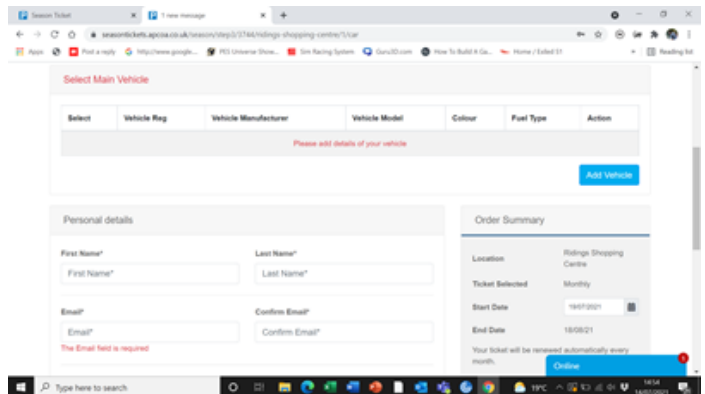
Season Ticket × 1 new message × +

seasontickets.apcoa.co.uk/season/step3/3744/ridings-shopping-centre/1/car

Apps Post a reply http://www.google... PES Universe Show... Sim Racing System Guru3D.com How To Build A Ga... Home / Exiled 51 Reading list

Select Main Vehicle

| Select | Vehicle Reg | Vehicle Manufacturer | Vehicle Model | Colour | Fuel Type | Action |
|---|---|---|---|---|---|---|
| Please add details of your vehicle | | | | | | |

Add Vehicle

Personal details

First Name*
First Name*

Last Name*
Last Name*

Email*
Email*
The Email field is required

Confirm Email*
Confirm Email*

Order Summary

Location Ridings Shopping Centre

Ticket Selected Monthly

Start Date 19/07/2021

End Date 18/08/21

Your ticket will be renewed automatically every month.

Online

Type here to search

19°C

14:54
14/07/2021